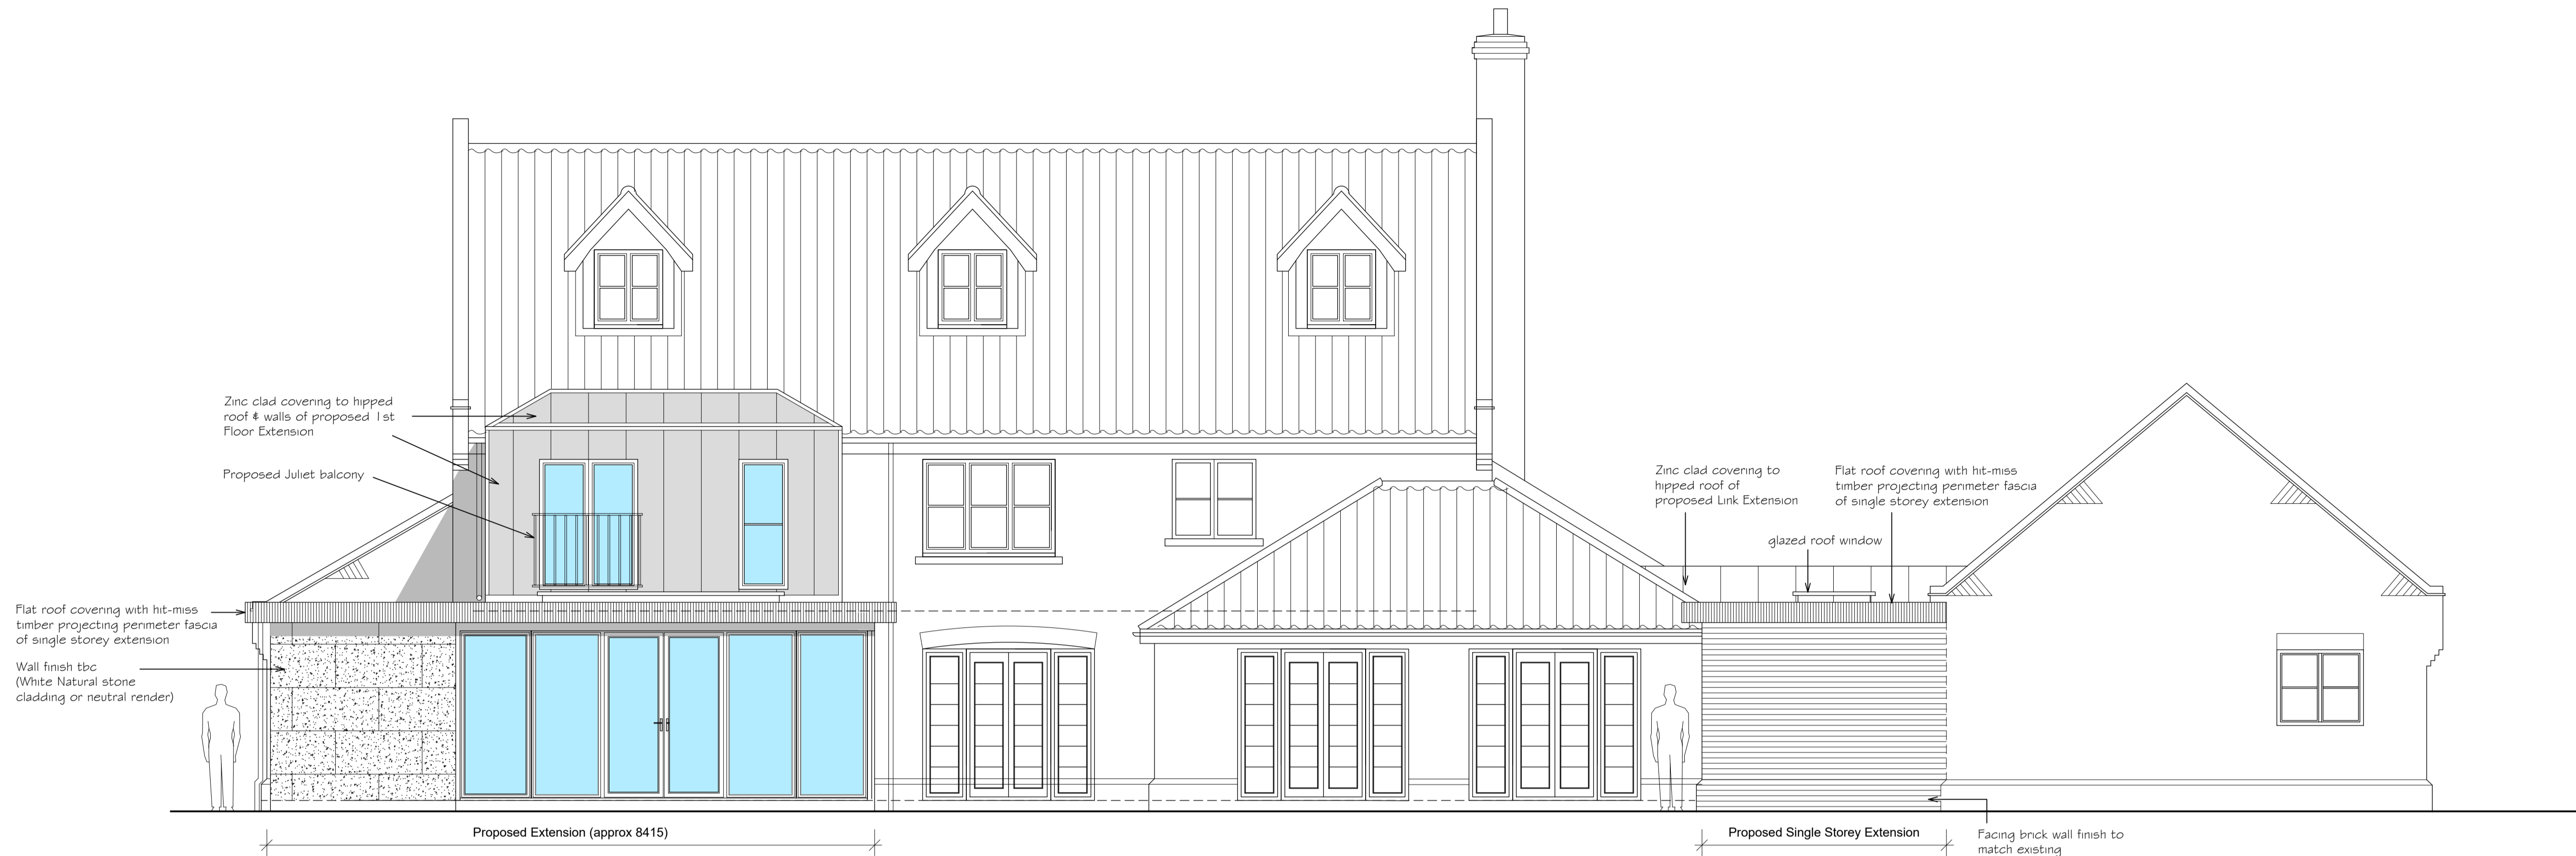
Zinc clad covering to hipped roof & walls of proposed 1st Floor Extension

Proposed Juliet balcony

Flat roof covering with hit-miss timber projecting perimeter fascia of single storey extension

Wall finish tbc
(White Natural stone cladding or neutral render)

Zinc clad covering to hipped roof of proposed Link Extension

Flat roof covering with hit-miss timber projecting perimeter fascia of single storey extension

glazed roof window

Proposed Extension (approx 8415)

Proposed Single Storey Extension

Facing brick wall finish to match existing